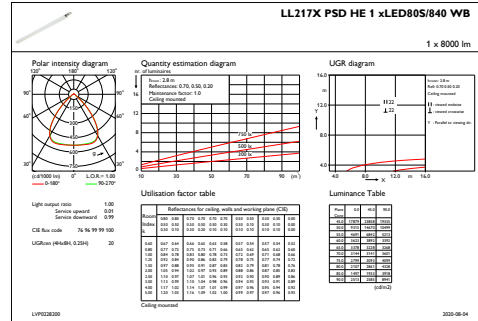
LL217X PSD HE 1 xLED80S/840 WB

1 x 8000 lm

Polar intensity diagram

120° 180° 120°

90° 90°

60° 60°

30° 0° 30°

(cd/1000 lm) 0° L.O.R.= 1.00

0-180° 90-270°

Light output ratio 1.00
Service upward 0.01
Service downward 0.99

CIE flux code 76 96 99 99 100

UGRcen (4Hx8H, 0.25H) 20

Quantity estimation diagram

nr. of luminaires

h room: 2.8 m
Reflectances: 0.70, 0.50, 0.20
Maintenance factor: 1.0
Ceiling mounted

20
16
12
8
4

750 lx
500 lx
300 lx

10 30 50 70 90 (m²)

UGR diagram

16.0
12.0
8.0
4.0

h room: 2.8 m
Refl: 0.70 0.50 0.20
Ceiling mounted

22
22

viewed endwise
viewed crosswise

Y : Parallel to viewing dir.

4.0 8.0 12.0 m

Utilisation factor table

Room Index k | Reflectances for ceiling, walls and working plane (CIE)

Ceiling mounted

Luminance Table

(cd/m2)

LVP0228200 2020-08-04